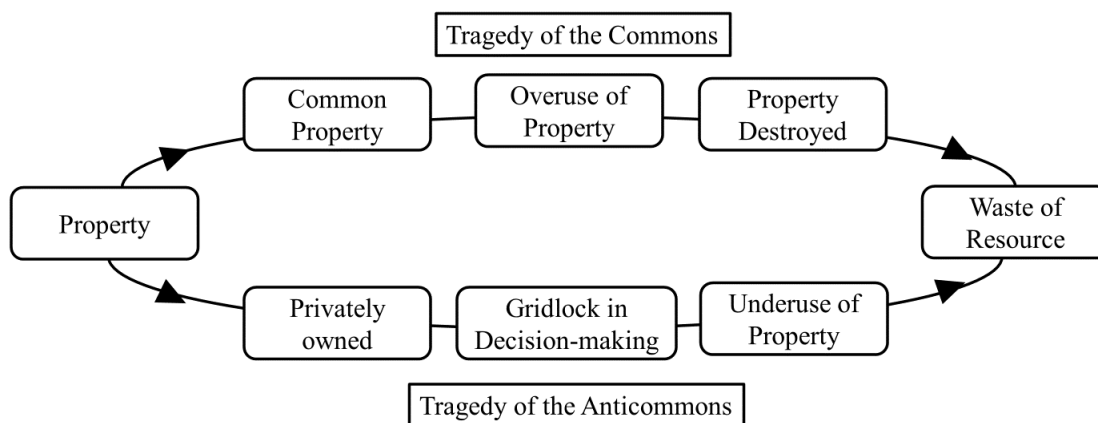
Tragedy of the Commons

Common Property

Overuse of Property

Property Destroyed

Property

Waste of Resource

Privately owned

Gridlock in Decision-making

Underuse of Property

Tragedy of the Anticommons